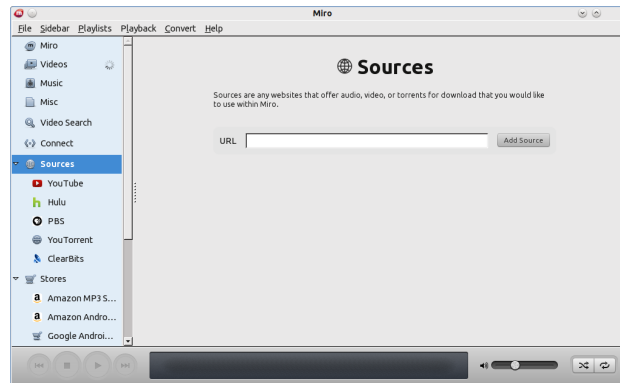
Miro

File Sidebar Playlists Playback Convert Help

Miro
Videos
Music
Misc
Video Search
Connect
Sources
YouTube
Hulu
PBS
YouTorrent
ClearBits
Stores
Amazon MP3 S...
Amazon Andro...
Google Androi...

Sources

Sources are any websites that offer audio, video, or torrents for download that you would like to use within Miro.

URL

Add Source